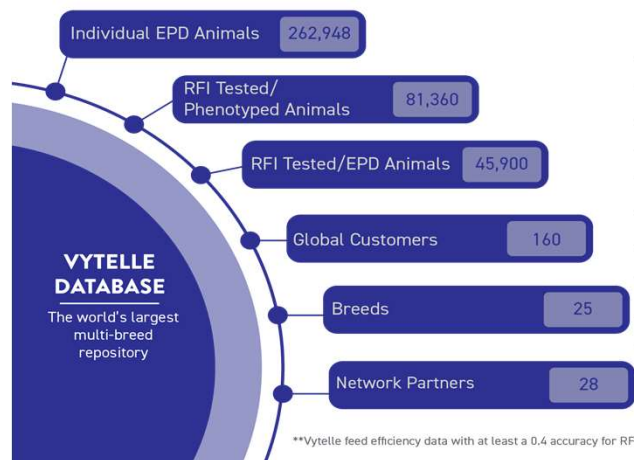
Individual EPD Animals 262,948

RFI Tested/ Phenotyped Animals 81,360

RFI Tested/EPD Animals 45,900

Global Customers 160

Breeds 25

Network Partners 28

VYTELLE DATABASE

The world's largest multi-breed repository

**Vytelle feed efficiency data with at least a 0.4 accuracy for RF